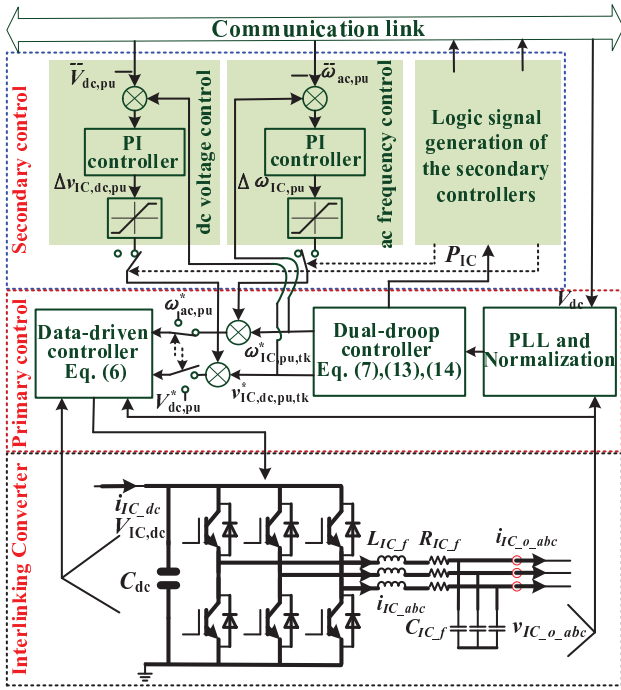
Communication link

Secondary control

$\bar{V}_{dc,pu}$

PI controller

$\Delta v_{IC,dc,pu}$

dc voltage control

$-\bar{\omega}_{ac,pu}$

PI controller

$\Delta \omega_{IC,pu}$

ac frequency control

Logic signal generation of the secondary controllers

$P_{IC}$

$V_{dc}$

Primary control

Data-driven controller Eq. (6)

$\omega^{*}_{ac,pu}$

$\omega^{*}_{IC,pu,tk}$

$v^{*}_{IC,dc,pu,tk}$

$V^{*}_{dc,pu}$

Dual-droop controller Eq. (7),(13),(14)

PLL and Normalization

Interlinking Converter

$i_{IC\_dc}$

$V_{IC,dc}$

$C_{dc}$

$L_{IC\_f}$

$R_{IC\_f}$

$i_{IC\_o\_abc}$

$i_{IC\_abc}$

$C_{IC\_f}$

$v_{IC\_o\_abc}$